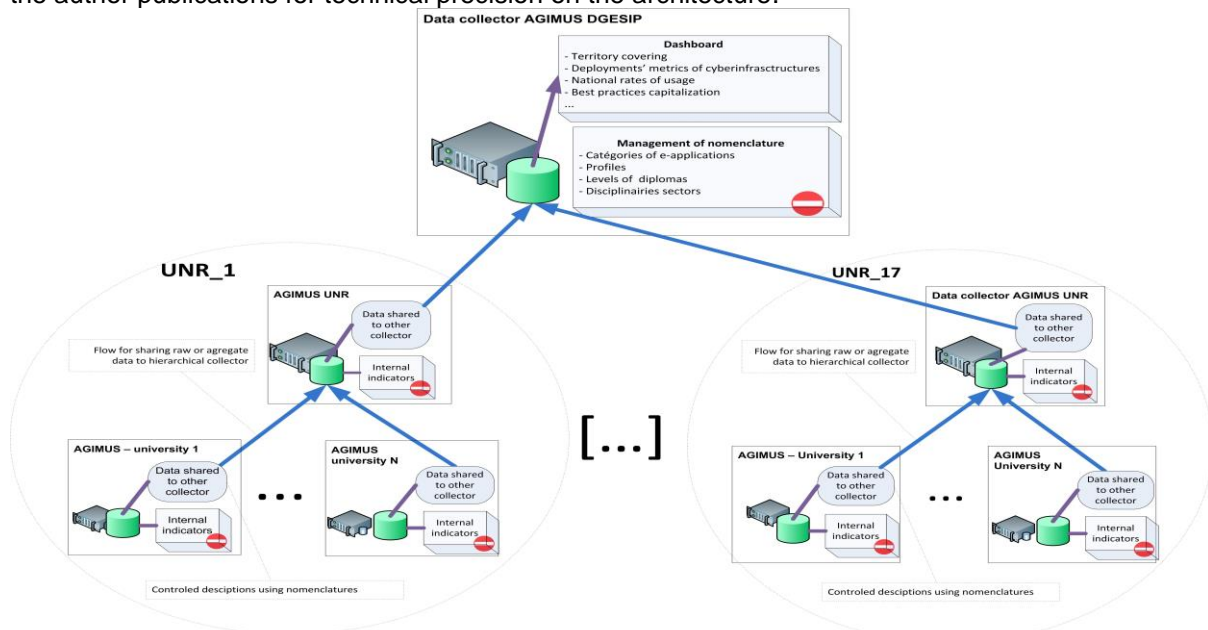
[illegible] publications for technical precision on the architecture.

Data collector AGIMUS DGESIP

Dashboard
- Territory covering
- Deployments' metrics of cyberinfrastructures
- National rates of usage
- Best practices capitalization
...

Management of nomenclature
- Catégories of e-applications
- Profiles
- Levels of diplomas
- Disciplinairies sectors

UNR_1

AGIMUS UNR

Data shared to other collector

Internal indicators

Flow for sharing raw or agregate data to hierarchical collector

AGIMUS – university 1

Data shared to other collector

Internal indicators

AGIMUS university N

Data shared to other collector

Internal indicators

...

Controled desciptions using nomenclatures

[...]

UNR_17

Data collector AGIMUS UNR

Data shared to other collector

Internal indicators

Flow for sharing raw or agregate data to hierarchical collector

AGIMUS – University 1

Data shared to other collector

Internal indicators

AGIMUS University N

Data shared to other collector

Internal indicators

...

Controled desciptions using nomenclatures